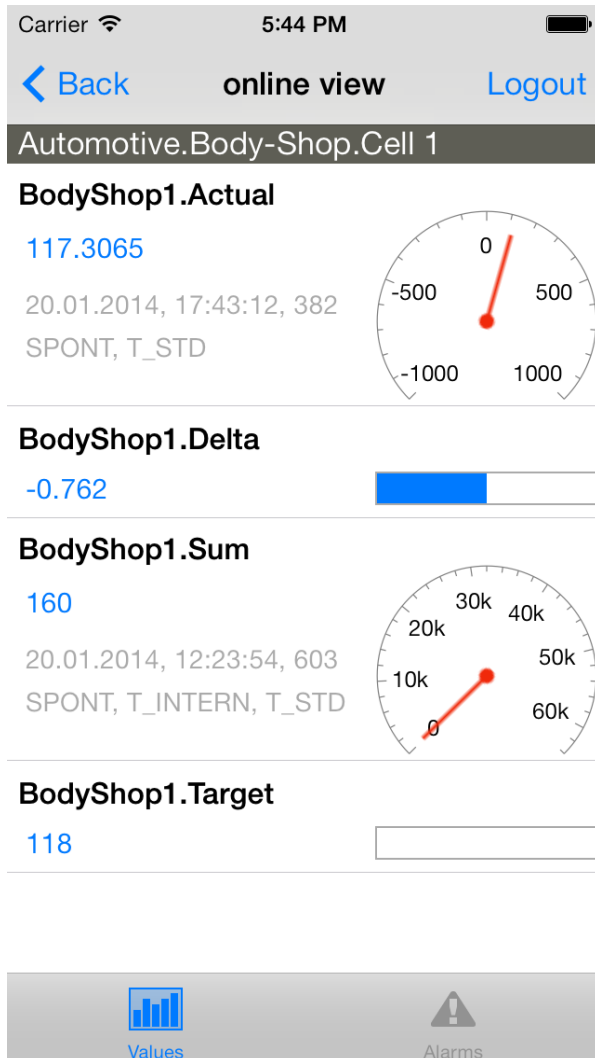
Carrier 5:44 PM

Back online view Logout

Automotive.Body-Shop.Cell 1

BodyShop1.Actual

117.3065

20.01.2014, 17:43:12, 382
SPONT, T_STD

0
-500
500
-1000
1000

BodyShop1.Delta

-0.762

BodyShop1.Sum

160

20.01.2014, 12:23:54, 603
SPONT, T_INTERN, T_STD

30k
40k
20k
50k
10k
60k
0

BodyShop1.Target

118

Values

Alarms